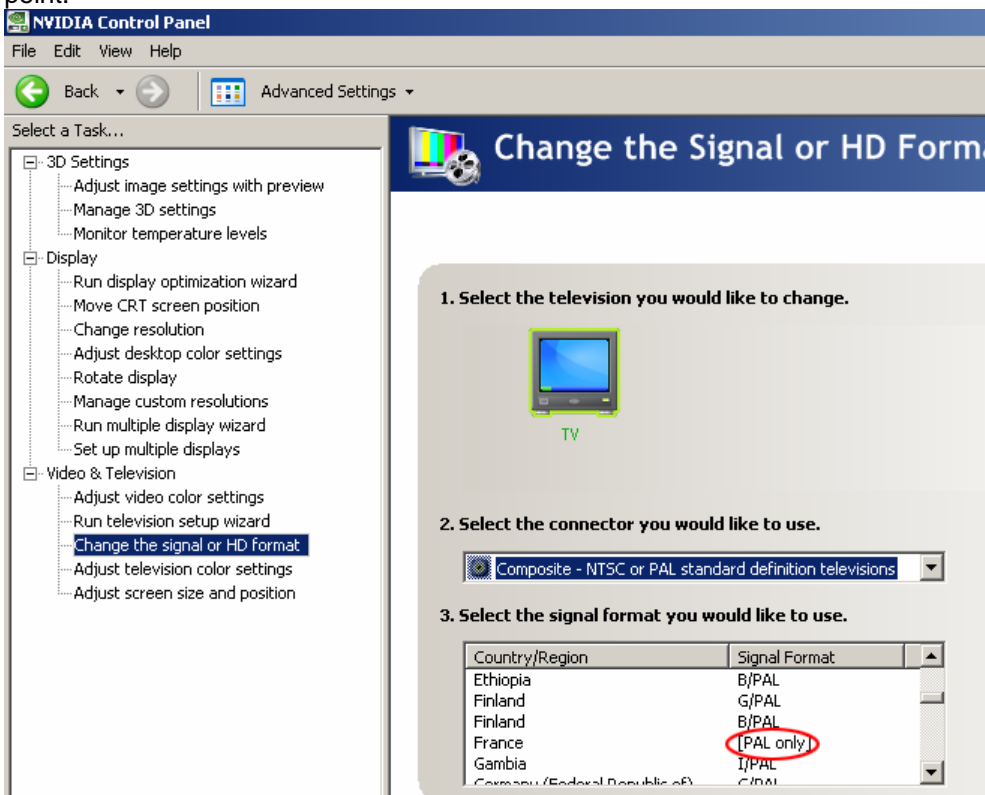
point.

NVIDIA Control Panel

File Edit View Help

Back Advanced Settings

Select a Task...

3D Settings
Adjust image settings with preview
Manage 3D settings
Monitor temperature levels
Display
Run display optimization wizard
Move CRT screen position
Change resolution
Adjust desktop color settings
Rotate display
Manage custom resolutions
Run multiple display wizard
Set up multiple displays
Video & Television
Adjust video color settings
Run television setup wizard
Change the signal or HD format
Adjust television color settings
Adjust screen size and position

Change the Signal or HD Forma

1. Select the television you would like to change.

TV

2. Select the connector you would like to use.

Composite - NTSC or PAL standard definition televisions

3. Select the signal format you would like to use.

| Country/Region | Signal Format |
|---|---|
| Ethiopia | B/PAL |
| Finland | G/PAL |
| Finland | B/PAL |
| France | [PAL only] |
| Gambia | I/PAL |
| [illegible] | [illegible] |